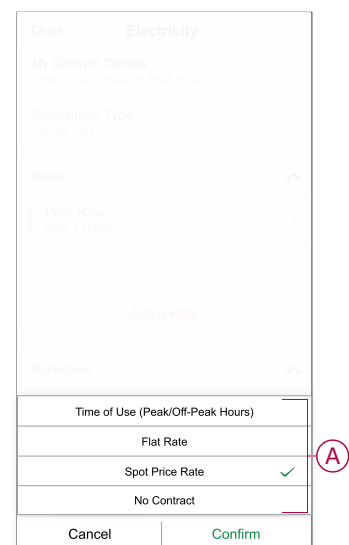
Close Electricity

My Contract Options
Time of Use (Peak/Off-Peak Hours)

Subscription Type
Weekly · M..

Rates

Peak Rate
Rate $ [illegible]

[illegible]

Add a Rate

Schedules

Time of Use (Peak/Off-Peak Hours)

Flat Rate

Spot Price Rate

No Contract

A

Cancel Confirm